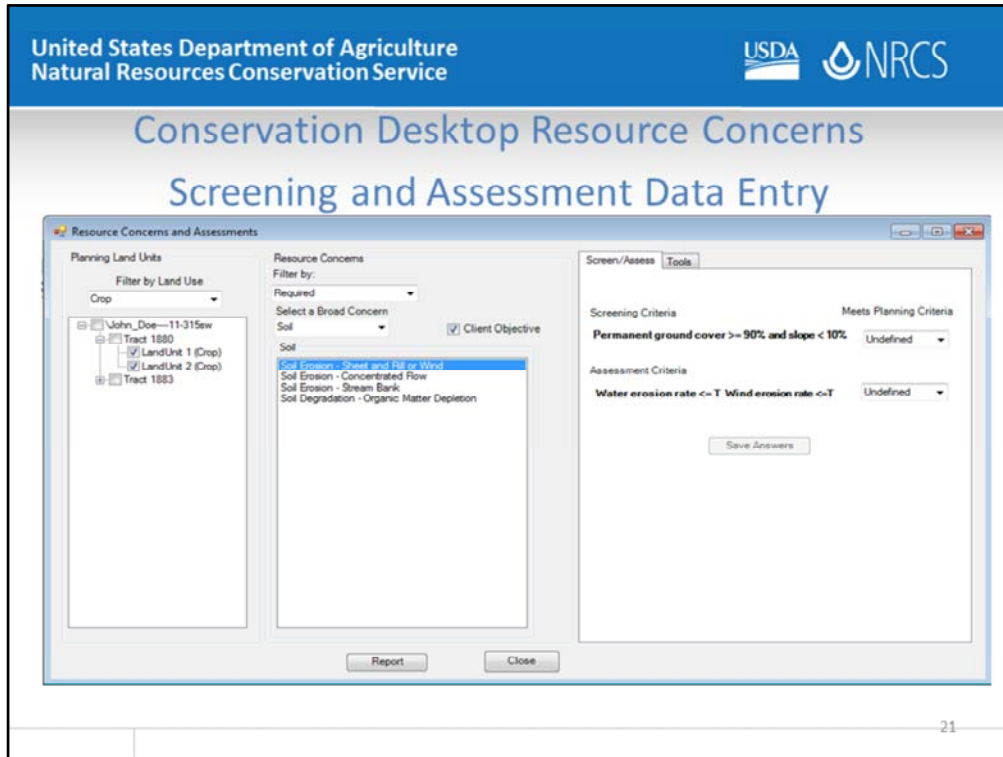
United States Department of Agriculture
Natural Resources Conservation Service

USDA NRCS

Conservation Desktop Resource Concerns

Screening and Assessment Data Entry

Resource Concerns and Assessments

Planning Land Units

Filter by Land Use

Crop

John_Doe---11-315sw
Tract 1880
LandUnit 1 (Crop)
LandUnit 2 (Crop)
Tract 1883

Resource Concerns
Filter by:
Required
Select a Broad Concern
Soil
Client Objective
Soil
Soil Erosion - Sheet and Rill or Wind
Soil Erosion - Concentrated Flow
Soil Erosion - Stream Bank
Soil Degradation - Organic Matter Depletion

Screen/Assess
Tools

Screening Criteria
Meets Planning Criteria
Permanent ground cover >= 90% and slope < 10%
Undefined

Assessment Criteria
Water erosion rate <= T Wind erosion rate <=T
Undefined

Save Answers

Report
Close

21